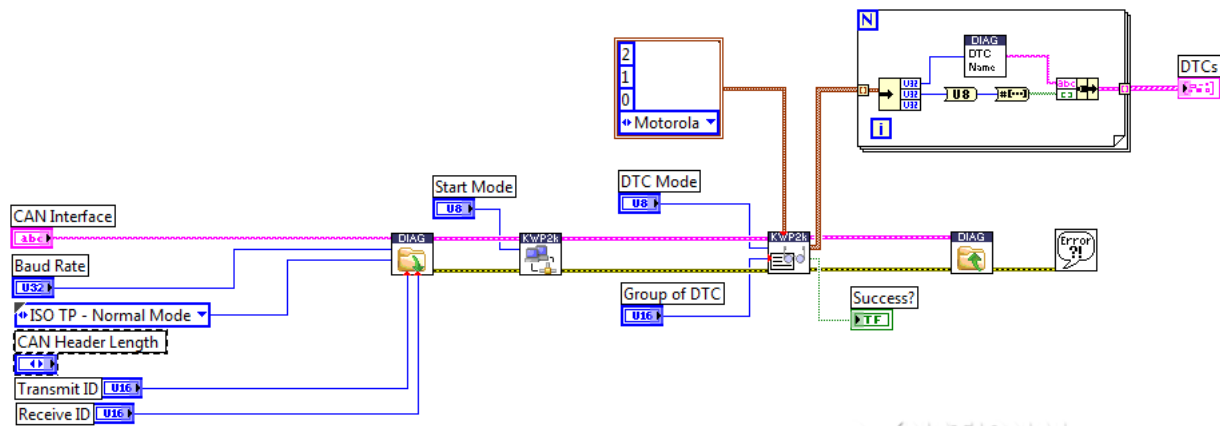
N

DIAG
DTC
Name

U32
U32
U32

U8

abc

i

DTCs

2
1
0
Motorola

Start Mode
U8

DTC Mode
U8

CAN Interface
abc

DIAG

KWP2k

KWP2k

DIAG

Error

Baud Rate
U32

ISO TP - Normal Mode

CAN Header Length

Transmit ID U16

Receive ID U16

Group of DTC
U16

Success?
TF